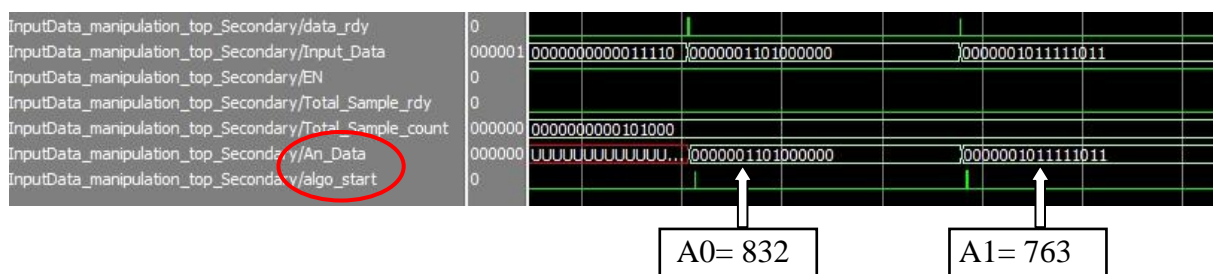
InputData_manipulation_top_Secondary/data_rdy | 0
InputData_manipulation_top_Secondary/Input_Data | 000001 | 0000000000011110 | 0000001101000000 | 0000001011111011
InputData_manipulation_top_Secondary/EN | 0
InputData_manipulation_top_Secondary/Total_Sample_rdy | 0
InputData_manipulation_top_Secondary/Total_Sample_count | 000000 | 0000000000101000
InputData_manipulation_top_Secondary/An_Data | 000000 | UUUUUUUUUUUUU... | 0000001101000000 | 0000001011111011
InputData_manipulation_top_Secondary/algo_start | 0

A0= 832

A1= 763